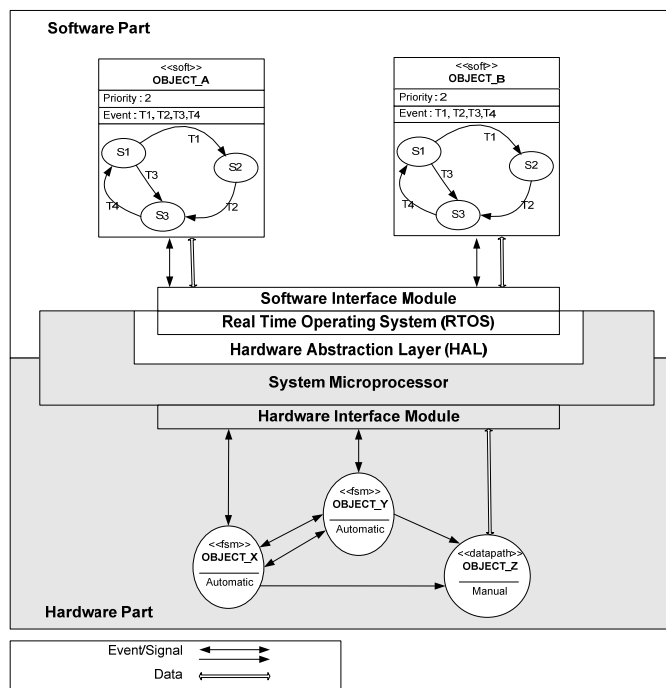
Software Part

<<soft>>
OBJECT_A
Priority : 2
Event : T1, T2,T3,T4
S1
T1
S2
T3
T4
S3
T2

<<soft>>
OBJECT_B
Priority : 2
Event : T1, T2,T3,T4
S1
T1
S2
T3
T4
S3
T2

Software Interface Module
Real Time Operating System (RTOS)
Hardware Abstraction Layer (HAL)
System Microprocessor
Hardware Interface Module

<<fsm>>
OBJECT_Y
Automatic

<<fsm>>
OBJECT_X
Automatic

<<datapath>>
OBJECT_Z
Manual

Hardware Part

Event/Signal
Data